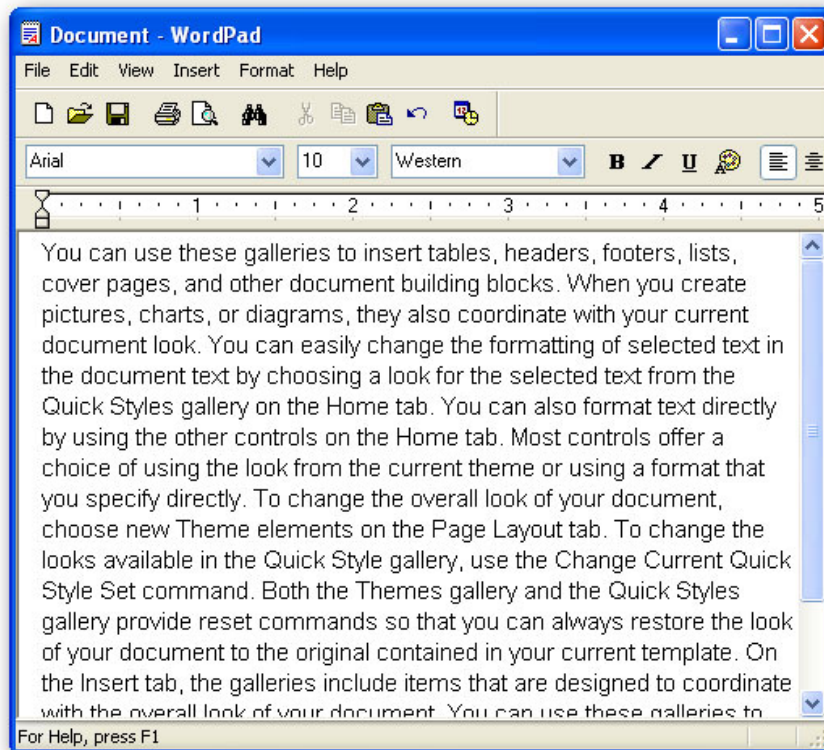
Document - WordPad

File Edit View Insert Format Help

Arial 10 Western

B I U

1 2 3 4 5

You can use these galleries to insert tables, headers, footers, lists, cover pages, and other document building blocks. When you create pictures, charts, or diagrams, they also coordinate with your current document look. You can easily change the formatting of selected text in the document text by choosing a look for the selected text from the Quick Styles gallery on the Home tab. You can also format text directly by using the other controls on the Home tab. Most controls offer a choice of using the look from the current theme or using a format that you specify directly. To change the overall look of your document, choose new Theme elements on the Page Layout tab. To change the looks available in the Quick Style gallery, use the Change Current Quick Style Set command. Both the Themes gallery and the Quick Styles gallery provide reset commands so that you can always restore the look of your document to the original contained in your current template. On the Insert tab, the galleries include items that are designed to coordinate with the overall look of your document. You can use these galleries to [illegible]

For Help, press F1